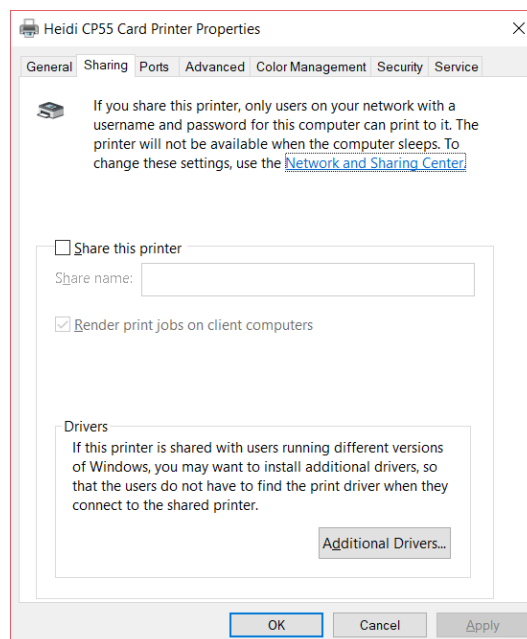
Heidi CP55 Card Printer Properties

General Sharing Ports Advanced Color Management Security Service

If you share this printer, only users on your network with a username and password for this computer can print to it. The printer will not be available when the computer sleeps. To change these settings, use the Network and Sharing Center.

Share this printer

Share name:

Render print jobs on client computers

Drivers

If this printer is shared with users running different versions of Windows, you may want to install additional drivers, so that the users do not have to find the print driver when they connect to the shared printer.

Additional Drivers...

OK Cancel Apply